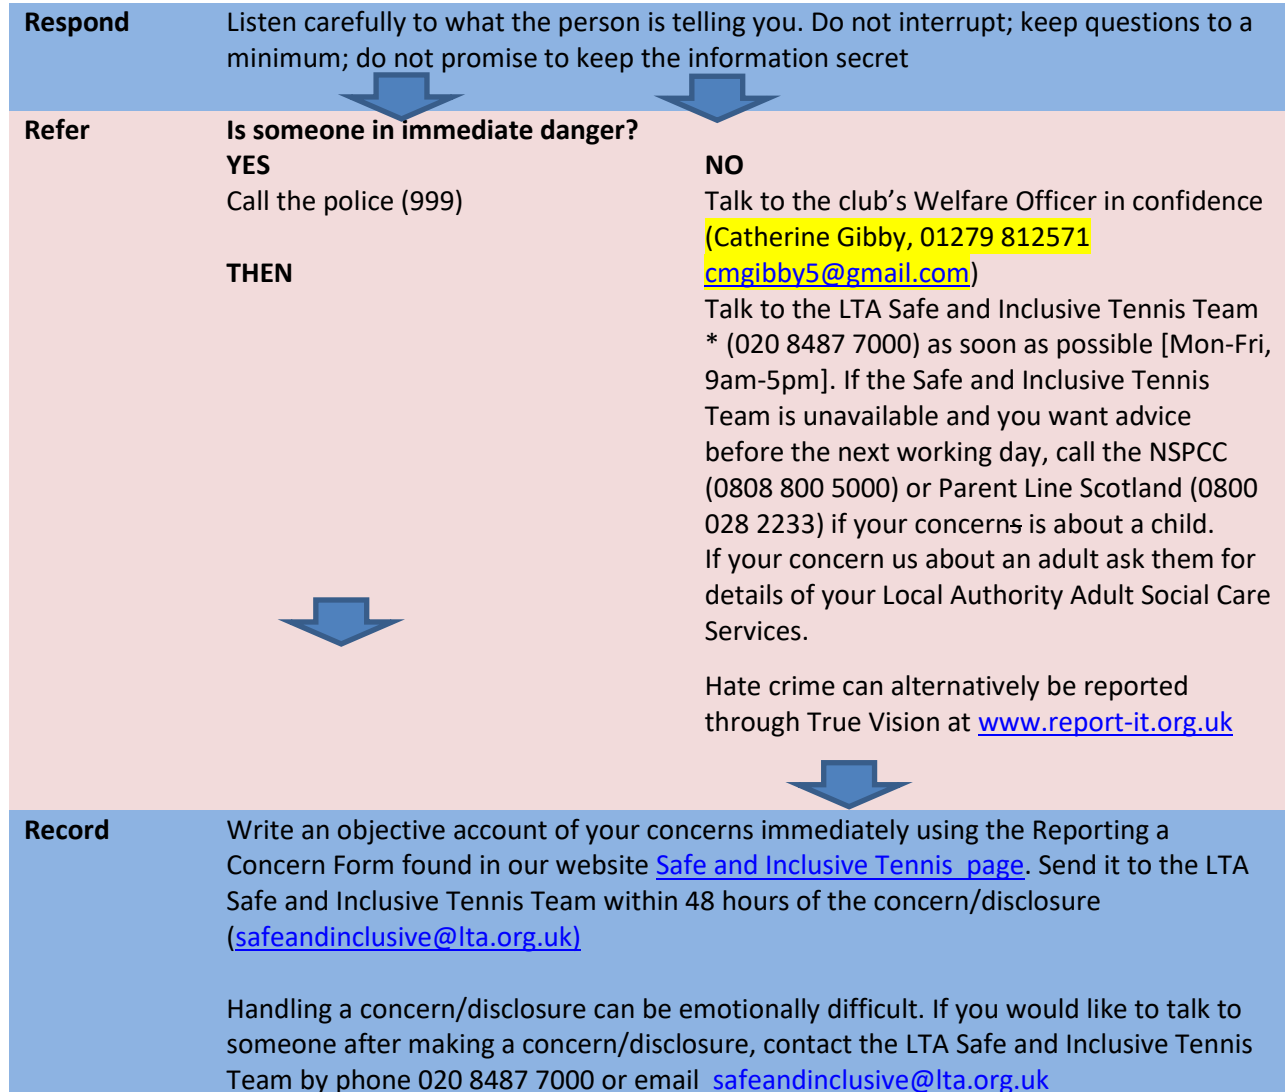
Respond

Listen carefully to what the person is telling you. Do not interrupt; keep questions to a minimum; do not promise to keep the information secret

Refer

Is someone in immediate danger?

YES

Call the police (999)

THEN

NO

Talk to the club's Welfare Officer in confidence (Catherine Gibby, 01279 812571 cmgibby5@gmail.com)

Talk to the LTA Safe and Inclusive Tennis Team * (020 8487 7000) as soon as possible [Mon-Fri, 9am-5pm]. If the Safe and Inclusive Tennis Team is unavailable and you want advice before the next working day, call the NSPCC (0808 800 5000) or Parent Line Scotland (0800 028 2233) if your concerns is about a child. If your concern us about an adult ask them for details of your Local Authority Adult Social Care Services.

Hate crime can alternatively be reported through True Vision at www.report-it.org.uk

Record

Write an objective account of your concerns immediately using the Reporting a Concern Form found in our website Safe and Inclusive Tennis page. Send it to the LTA Safe and Inclusive Tennis Team within 48 hours of the concern/disclosure (safeandinclusive@lta.org.uk)

Handling a concern/disclosure can be emotionally difficult. If you would like to talk to someone after making a concern/disclosure, contact the LTA Safe and Inclusive Tennis Team by phone 020 8487 7000 or email safeandinclusive@lta.org.uk